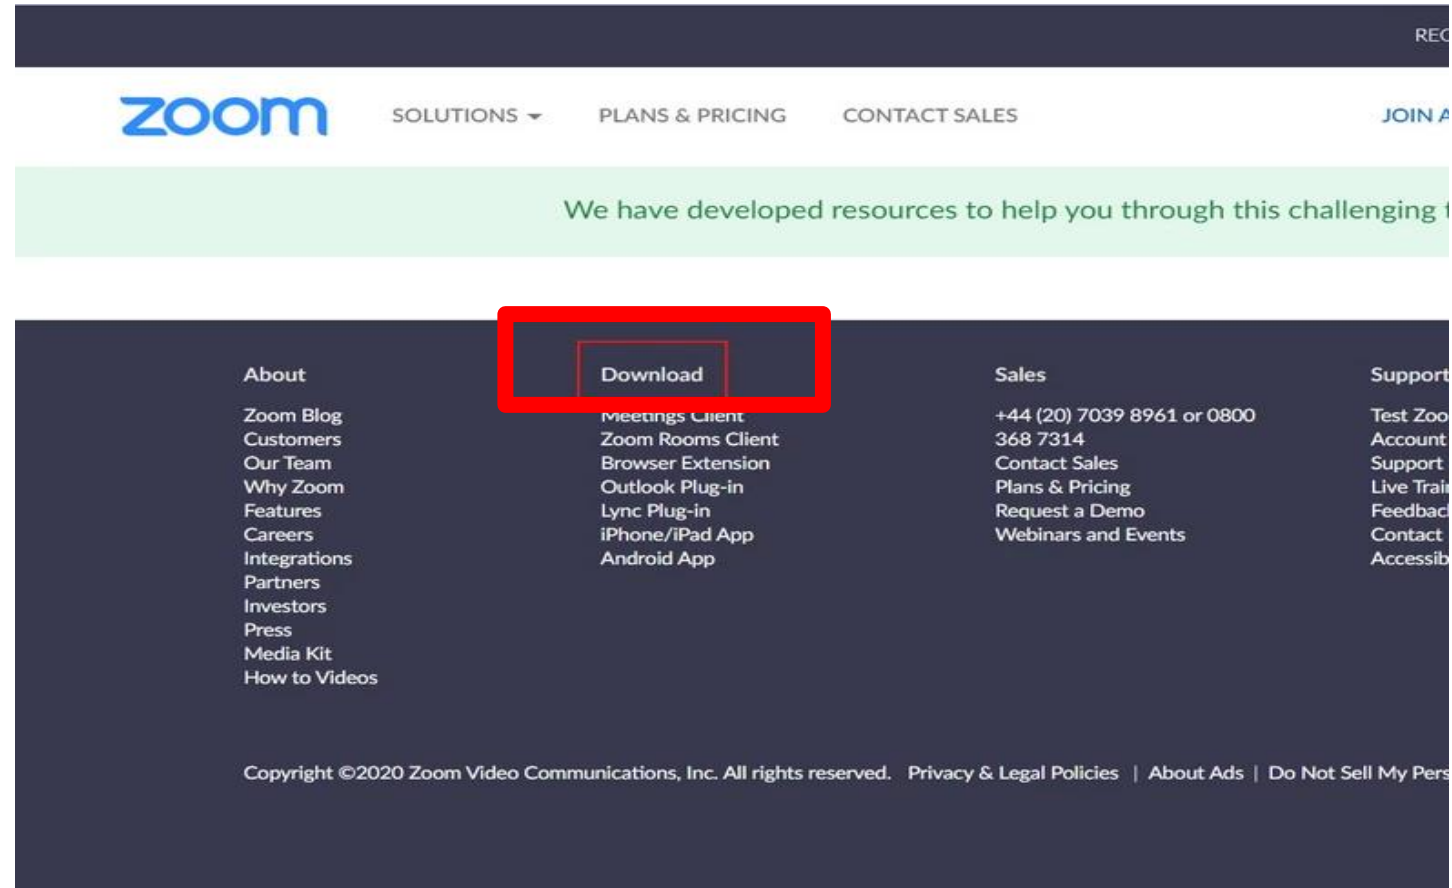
REC

zoom

SOLUTIONS

PLANS & PRICING

CONTACT SALES

JOIN A

We have developed resources to help you through this challenging t

About

Zoom Blog
Customers
Our Team
Why Zoom
Features
Careers
Integrations
Partners
Investors
Press
Media Kit
How to Videos

Download

Meetings Client
Zoom Rooms Client
Browser Extension
Outlook Plug-in
Lync Plug-in
iPhone/iPad App
Android App

Sales

+44 (20) 7039 8961 or 0800 368 7314
Contact Sales
Plans & Pricing
Request a Demo
Webinars and Events

Support

Test Zoo
Account
Support
Live Trai
Feedbac
Contact
Accessib

Copyright ©2020 Zoom Video Communications, Inc. All rights reserved. Privacy & Legal Policies | About Ads | Do Not Sell My Pers